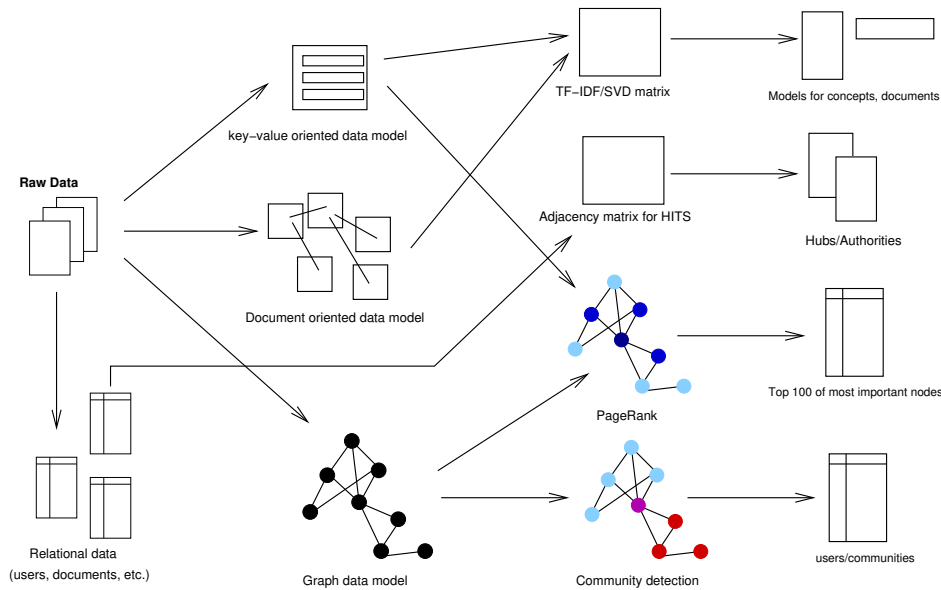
Raw Data

key−value oriented data model

Document oriented data model

Graph data model

Relational data
(users, documents, etc.)

TF−IDF/SVD matrix

Adjacency matrix for HITS

PageRank

Community detection

Models for concepts, documents

Hubs/Authorities

Top 100 of most important nodes

users/communities